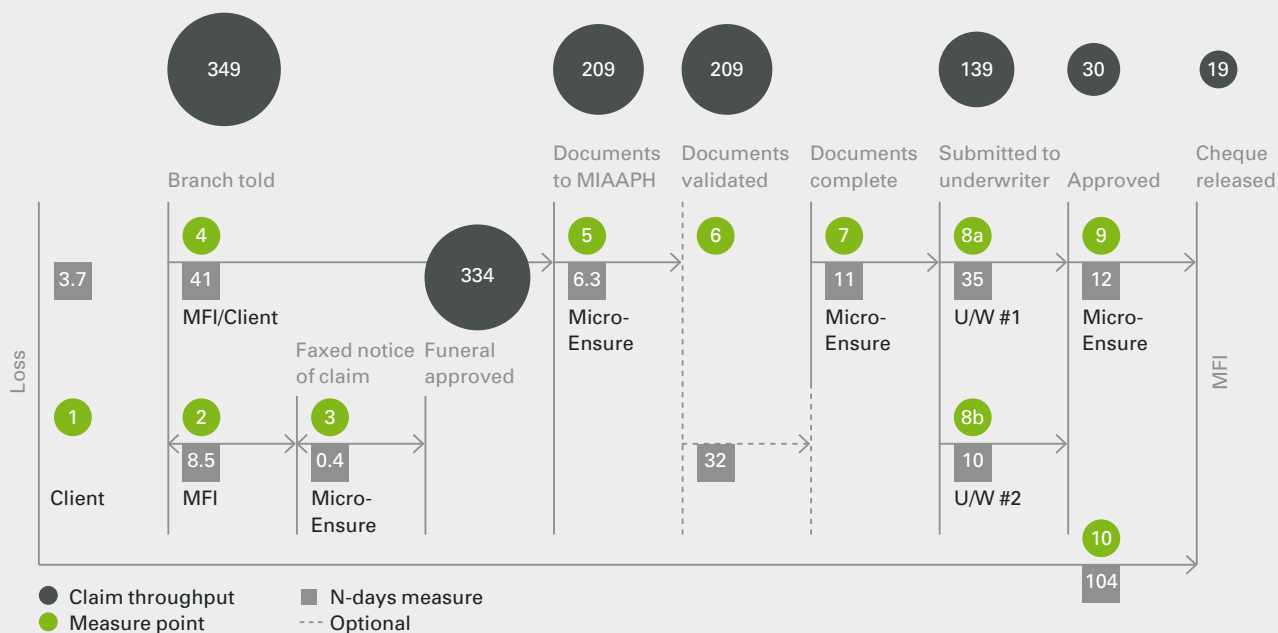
349

209

209

139

30

19

Branch told

Documents to MIAAPH

Documents validated

Documents complete

Submitted to underwriter

Approved

Cheque released

Loss

3.7

1

Client

4

41

MFI/Client

334

Funeral approved

2

8.5

MFI

Faxed notice of claim

3

0.4

Micro-Ensure

5

6.3

Micro-Ensure

6

32

7

11

Micro-Ensure

8a

35

U/W #1

8b

10

U/W #2

9

12

Micro-Ensure

10

104

MFI

Claim throughput

Measure point

N-days measure

--- Optional